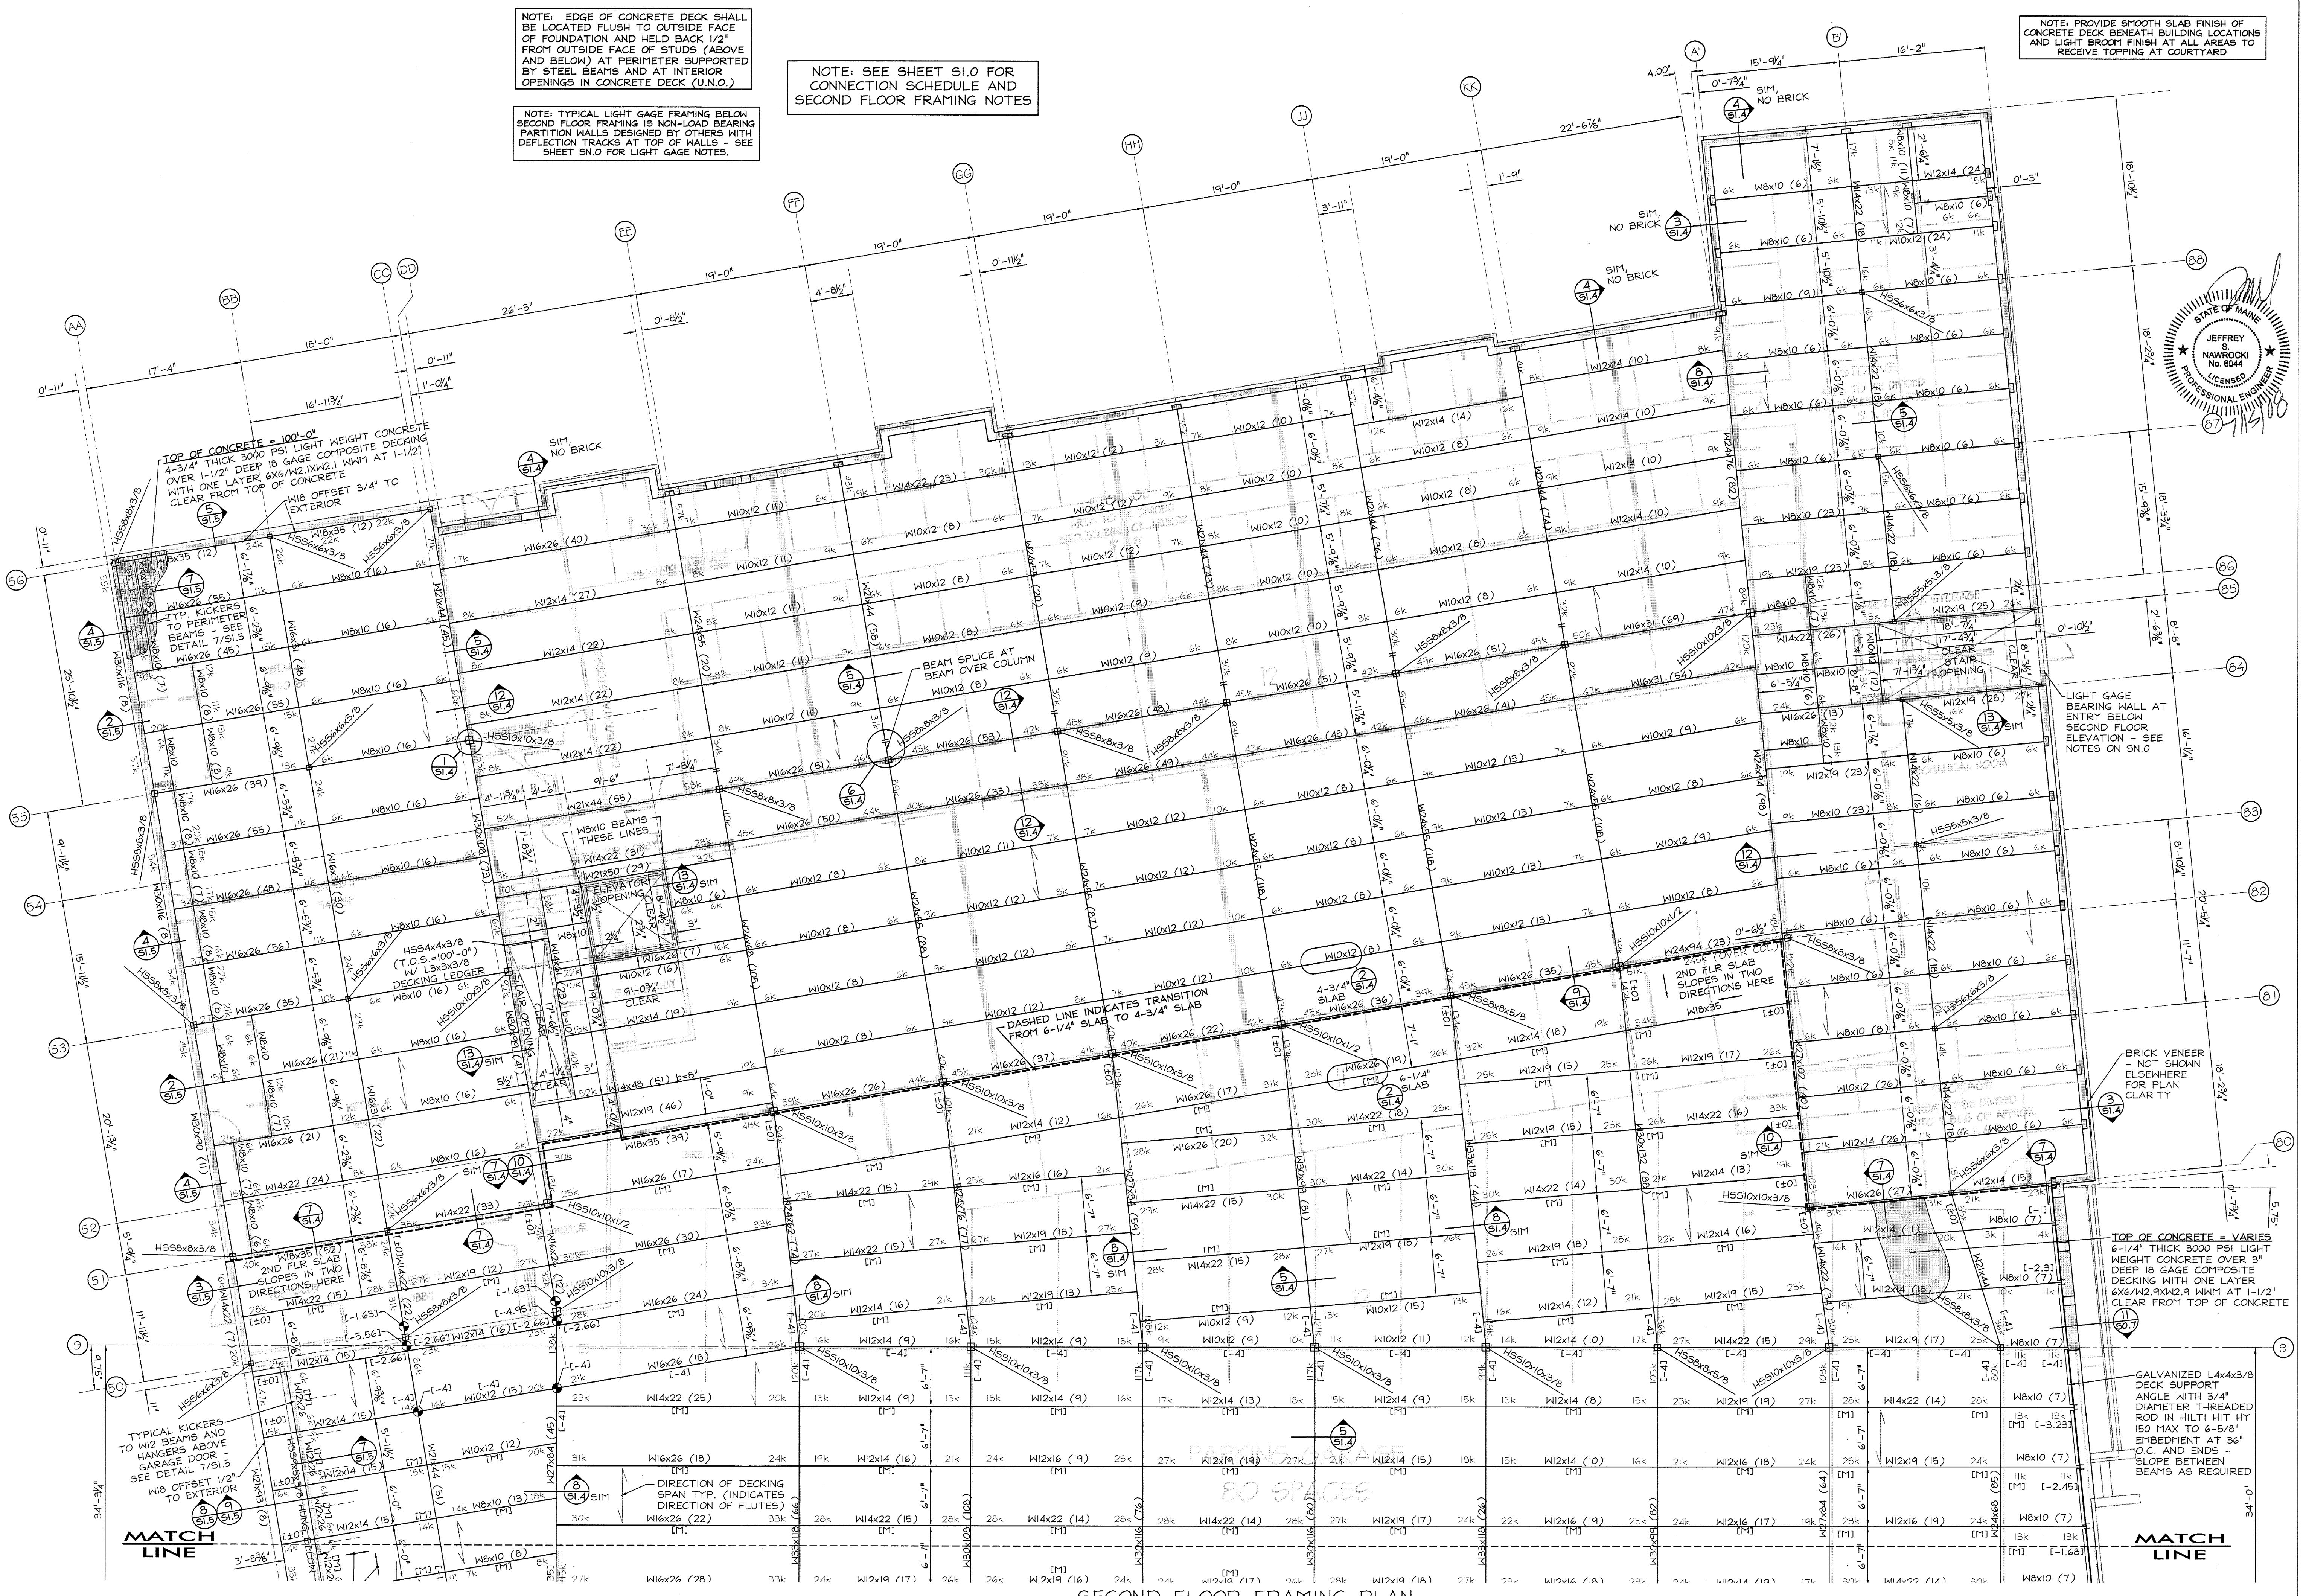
NOTE: EDGE OF CONCRETE DECK SHALL BE LOCATED FLUSH TO OUTSIDE FACE OF FOUNDATION AND HELD BACK 1/2" FROM OUTSIDE FACE OF STUDS (ABOVE AND BELOW) AT PERIMETER SUPPORTED BY STEEL BEAMS AND AT INTERIOR OPENINGS IN CONCRETE DECK (U.N.O.)

NOTE: TYPICAL LIGHT GAGE FRAMING BELOW SECOND FLOOR FRAMING IS NON-LOAD BEARING PARTITION WALLS DESIGNED BY OTHERS WITH DEFLECTION TRACKS AT TOP OF WALLS - SEE SHEET SN.0 FOR LIGHT GAGE NOTES.

NOTE: SEE SHEET S1.0 FOR CONNECTION SCHEDULE AND SECOND FLOOR FRAMING NOTES

NOTE: PROVIDE SMOOTH SLAB FINISH OF CONCRETE DECK BENEATH BUILDING LOCATIONS AND LIGHT BROOM FINISH AT ALL AREAS TO RECEIVE TOPPING AT COURTYARD

STATE OF MAINE
JEFFREY S. NAWROCKI
No. 8044
LICENSED
PROFESSIONAL ENGINEER

TOP OF CONCRETE = 100'-0"
4-3/4" THICK 3000 PSI LIGHT WEIGHT CONCRETE OVER 1-1/2" DEEP 18 GAGE COMPOSITE DECKING WITH ONE LAYER 6X6/W2.1XW2.1 WWM AT 1-1/2" CLEAR FROM TOP OF CONCRETE

W18 OFFSET 3/4" TO EXTERIOR

TYP. KICKERS TO PERIMETER BEAMS - SEE DETAIL 7/S1.5

SIM, NO BRICK

BEAM SPLICE AT BEAM OVER COLUMN

W8x10 BEAMS THESE LINES

ELEVATOR OPENING

HSS4x4x3/8 (T.O.S.=100'-0") W/ L3x3x3/8 DECKING LEDGER

STAIR OPENING CLEAR

DASHED LINE INDICATES TRANSITION FROM 6-1/4" SLAB TO 4-3/4" SLAB

4-3/4" SLAB

6-1/4" SLAB

2ND FLR SLAB SLOPES IN TWO DIRECTIONS HERE

CLEAR STAIR OPENING

LIGHT GAGE BEARING WALL AT ENTRY BELOW SECOND FLOOR ELEVATION - SEE NOTES ON SN.0

BRICK VENEER - NOT SHOWN ELSEWHERE FOR PLAN CLARITY

TOP OF CONCRETE = VARIES
6-1/4" THICK 3000 PSI LIGHT WEIGHT CONCRETE OVER 3" DEEP 18 GAGE COMPOSITE DECKING WITH ONE LAYER 6X6/W2.9XW2.9 WWM AT 1-1/2" CLEAR FROM TOP OF CONCRETE

GALVANIZED L4x4x3/8 DECK SUPPORT ANGLE WITH 3/4" DIAMETER THREADED ROD IN HILTI HIT HY 150 MAX TO 6-5/8" EMBEDMENT AT 36" O.C. AND ENDS - SLOPE BETWEEN BEAMS AS REQUIRED

TYPICAL KICKERS TO W12 BEAMS AND HANGERS ABOVE GARAGE DOOR - SEE DETAIL 7/S1.5

W18 OFFSET 1/2" TO EXTERIOR

DIRECTION OF DECKING SPAN TYP. (INDICATES DIRECTION OF FLUTES)

PARKING GARAGE
80 SPACES

MATCH LINE

MATCH LINE

SECOND FLOOR FRAMING PLAN